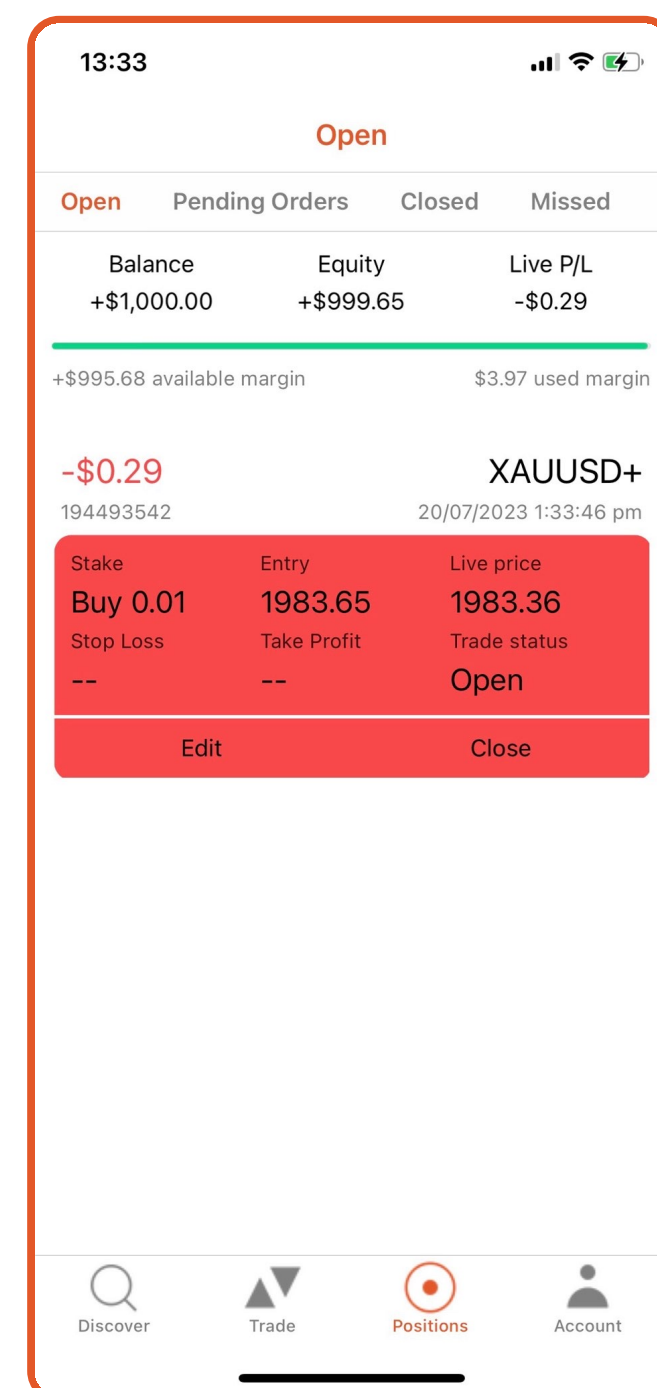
13:33

Open

Open Pending Orders Closed Missed

| Balance | Equity | Live P/L |
|---|---|---|
| +$1,000.00 | +$999.65 | -$0.29 |

+$995.68 available margin $3.97 used margin

-$0.29 XAUUSD+
194493542 20/07/2023 1:33:46 pm

| Stake | Entry | Live price |
|---|---|---|
| Buy 0.01 | 1983.65 | 1983.36 |
| Stop Loss | Take Profit | Trade status |
| -- | -- | Open |

Edit Close

Discover Trade Positions Account